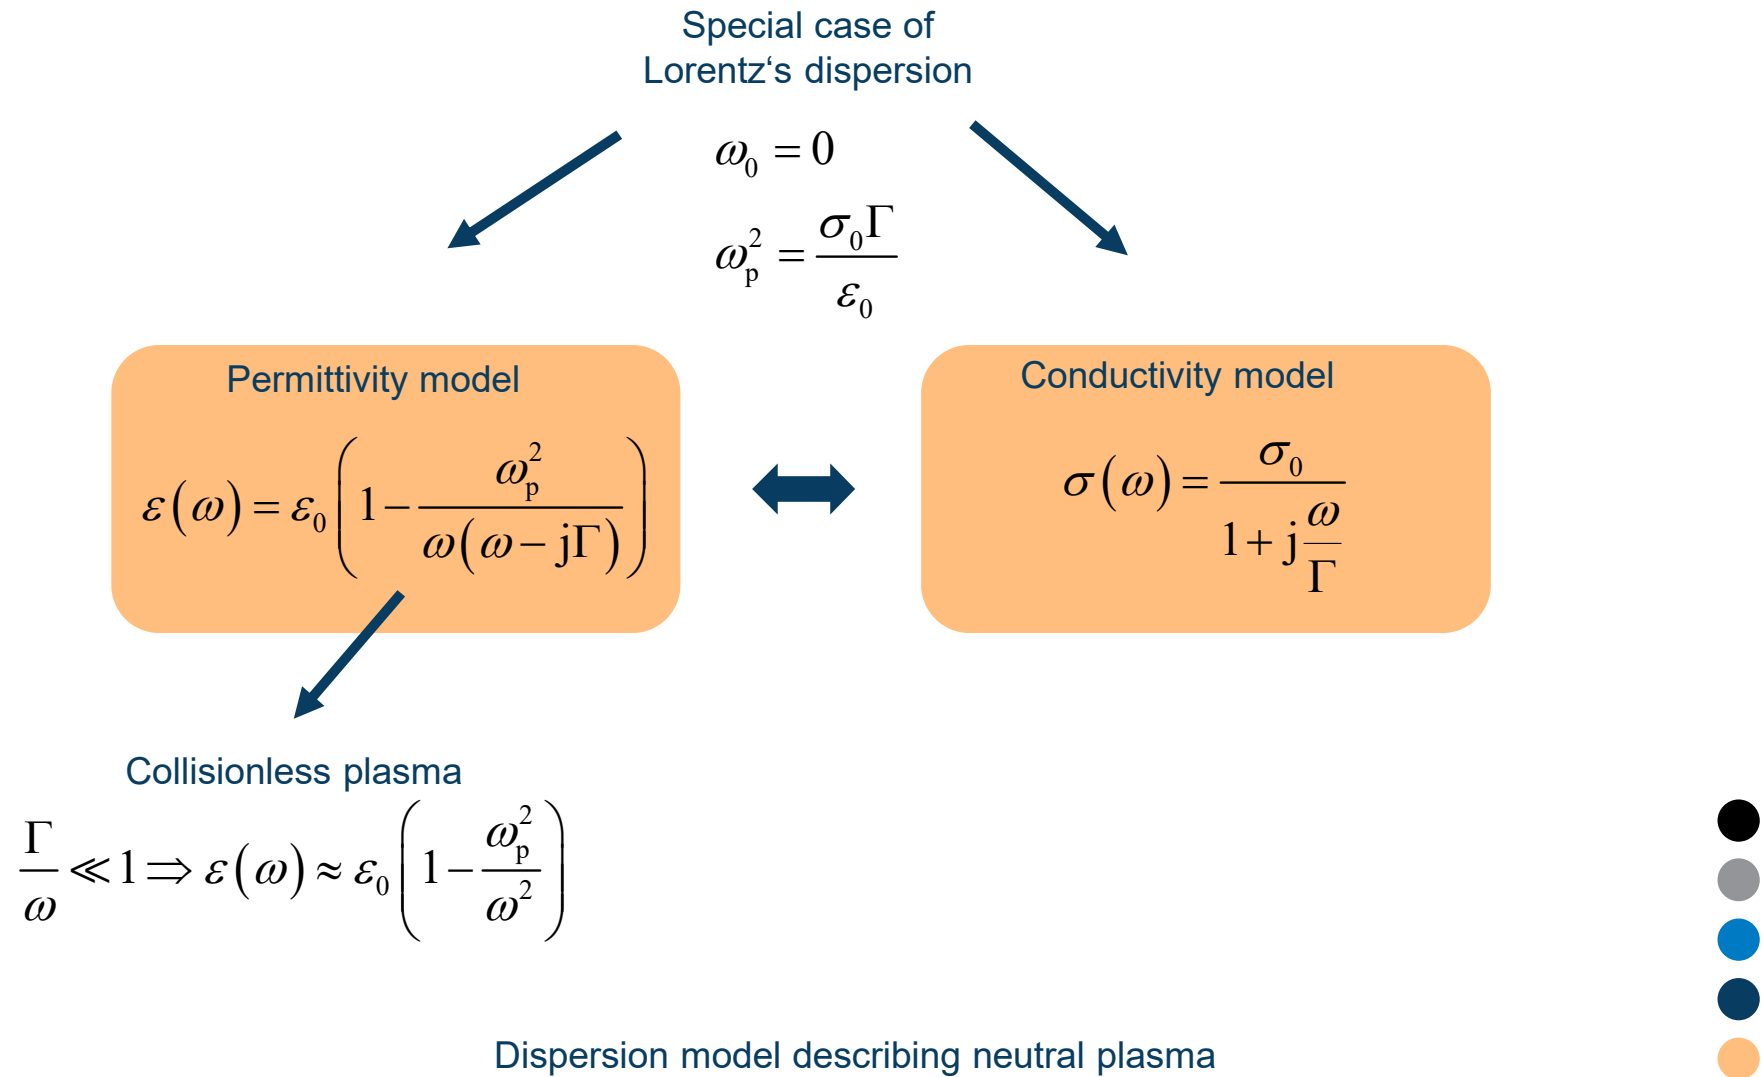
Special case of Lorentz‘s dispersion

$\omega_0 = 0$

$\omega_p^2 = \frac{\sigma_0 \Gamma}{\varepsilon_0}$

Permittivity model

$\varepsilon(\omega) = \varepsilon_0 \left(1 - \frac{\omega_p^2}{\omega(\omega - j\Gamma)}\right)$

Conductivity model

$\sigma(\omega) = \frac{\sigma_0}{1 + j\frac{\omega}{\Gamma}}$

Collisionless plasma

$\frac{\Gamma}{\omega} \ll 1 \Rightarrow \varepsilon(\omega) \approx \varepsilon_0 \left(1 - \frac{\omega_p^2}{\omega^2}\right)$

Dispersion model describing neutral plasma